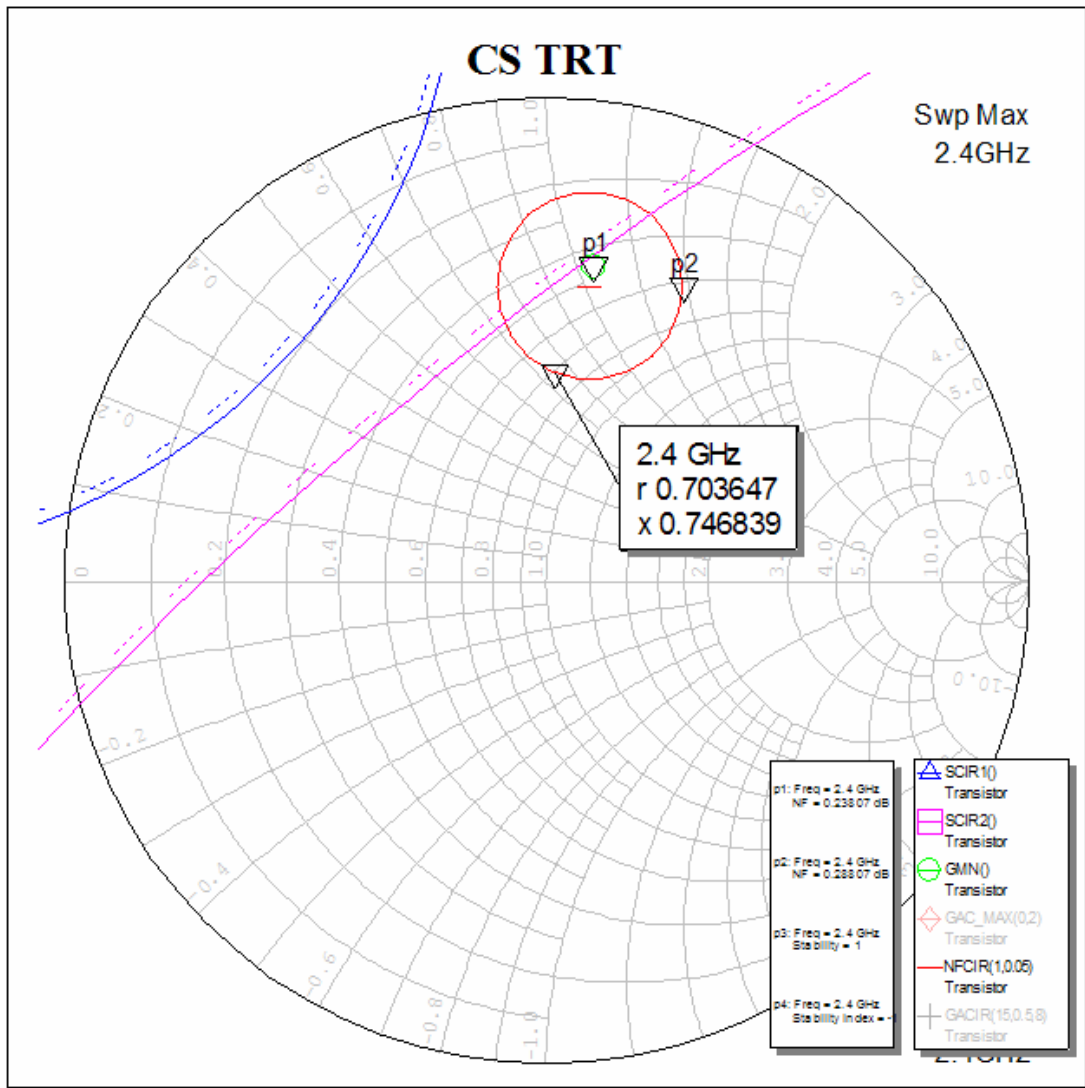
CS TRT

Swp Max
2.4GHz

1.0
0.8
0.6
0.4
0.2
2.0
3.0
4.0
5.0
10.0

p1
p2

2.4 GHz
r 0.703647
x 0.746839

0
0.2
0.4
0.6
0.8
1.0
2.0
3.0
4.0
5.0
10.0

-10.0
-0.2
-0.4
-0.6
-0.8
-1.0

p1: Freq = 2.4 GHz
NF = 0.23807 dB

p2: Freq = 2.4 GHz
NF = 0.28807 dB

p3: Freq = 2.4 GHz
Stability = 1

p4: Freq = 2.4 GHz
Stability Index = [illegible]

SCIR1()
Transistor
SCIR2()
Transistor
GMN()
Transistor
GAC_MAX(0,2)
Transistor
NFCIR(1,0.05)
Transistor
GACIR(15,0.5,8)
Transistor

2.4GHz